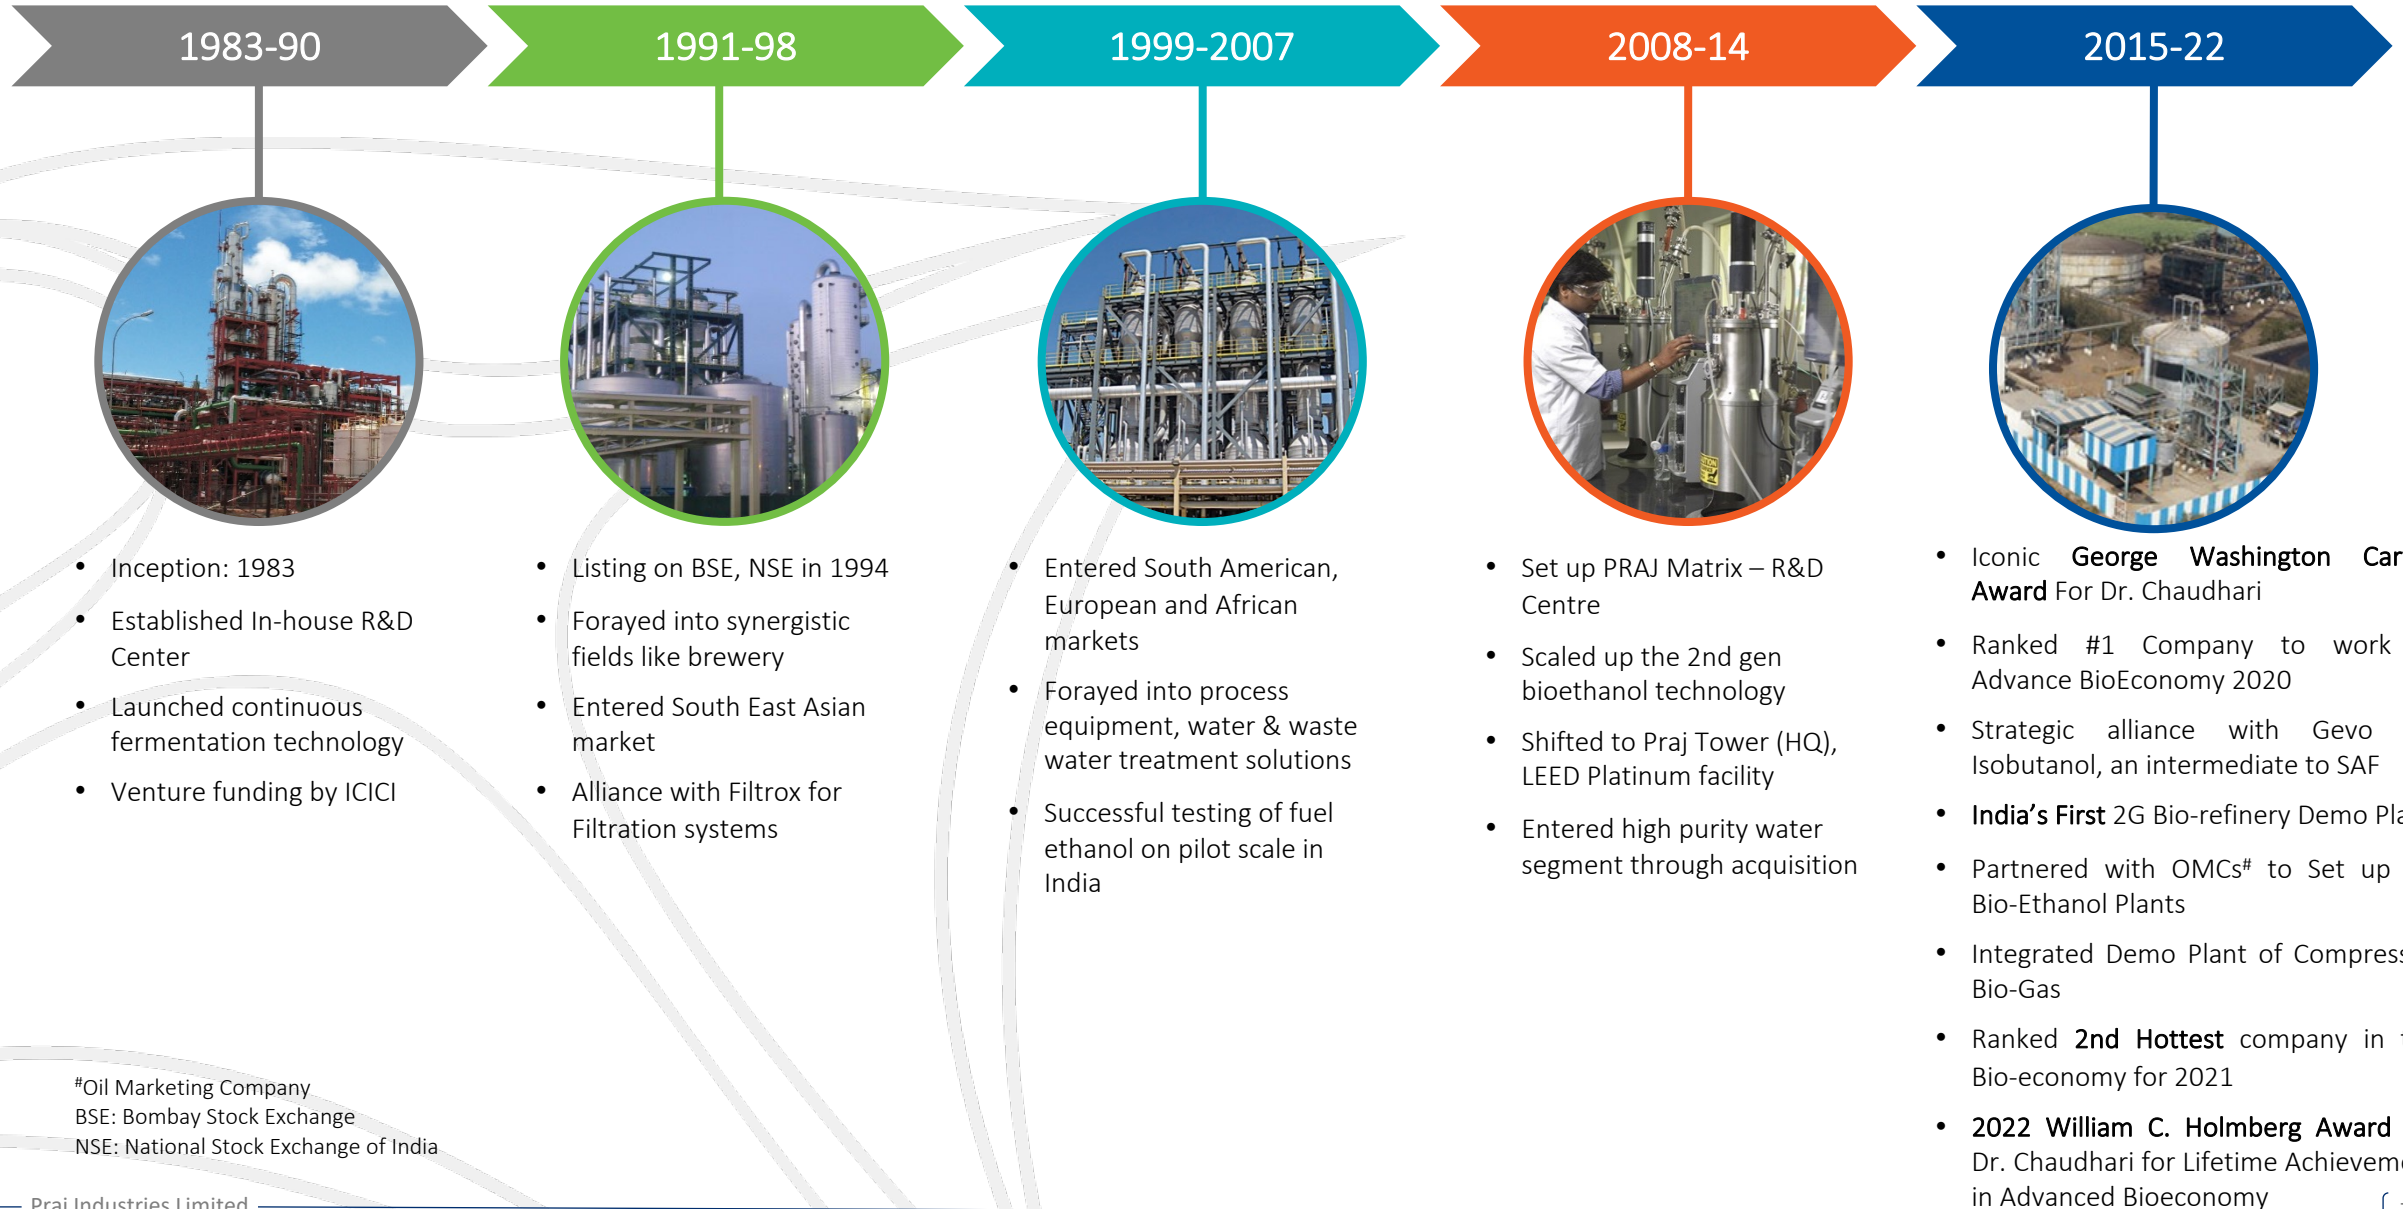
1983-90

1991-98

1999-2007

2008-14

2015-22

- Inception: 1983
- Established In-house R&D Center
- Launched continuous fermentation technology
- Venture funding by ICICI

- Listing on BSE, NSE in 1994
- Forayed into synergistic fields like brewery
- Entered South East Asian market
- Alliance with Filtrox for Filtration systems

- Entered South American, European and African markets
- Forayed into process equipment, water & waste water treatment solutions
- Successful testing of fuel ethanol on pilot scale in India

- Set up PRAJ Matrix – R&D Centre
- Scaled up the 2nd gen bioethanol technology
- Shifted to Praj Tower (HQ), LEED Platinum facility
- Entered high purity water segment through acquisition

- Iconic George Washington Car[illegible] Award For Dr. Chaudhari
- Ranked #1 Company to work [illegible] Advance BioEconomy 2020
- Strategic alliance with Gevo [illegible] Isobutanol, an intermediate to SAF
- India's First 2G Bio-refinery Demo Pla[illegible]
- Partnered with OMCs$^{\#}$ to Set up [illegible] Bio-Ethanol Plants
- Integrated Demo Plant of Compress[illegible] Bio-Gas
- Ranked 2nd Hottest company in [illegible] Bio-economy for 2021
- 2022 William C. Holmberg Award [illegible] Dr. Chaudhari for Lifetime Achievem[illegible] in Advanced Bioeconomy

$^{\#}$Oil Marketing Company
BSE: Bombay Stock Exchange
NSE: National Stock Exchange of India

Praj Industries Limited